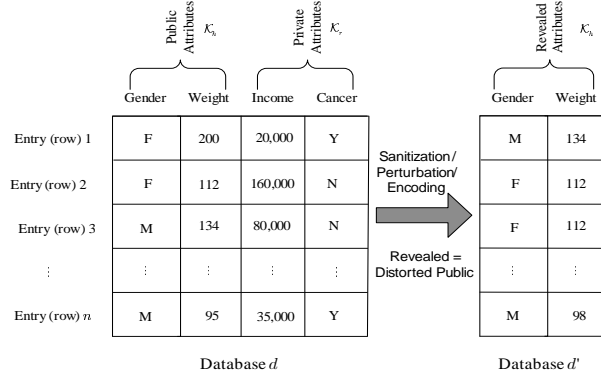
Public Attributes $\mathcal{K}_h$

Private Attributes $\mathcal{K}_r$

Revealed Attributes $\hat{\mathcal{K}}_h$

| | Gender | Weight | Income | Cancer |
|---|---|---|---|---|
| Entry (row) 1 | F | 200 | 20,000 | Y |
| Entry (row) 2 | F | 112 | 160,000 | N |
| Entry (row) 3 | M | 134 | 80,000 | N |
| ⋮ | ⋮ | ⋮ | ⋮ | ⋮ |
| Entry (row) $n$ | M | 95 | 35,000 | Y |

Sanitization/ Perturbation/ Encoding

Revealed = Distorted Public

| Gender | Weight |
|---|---|
| M | 134 |
| F | 112 |
| F | 112 |
| ⋮ | ⋮ |
| M | 98 |

Database $d$

Database $d'$